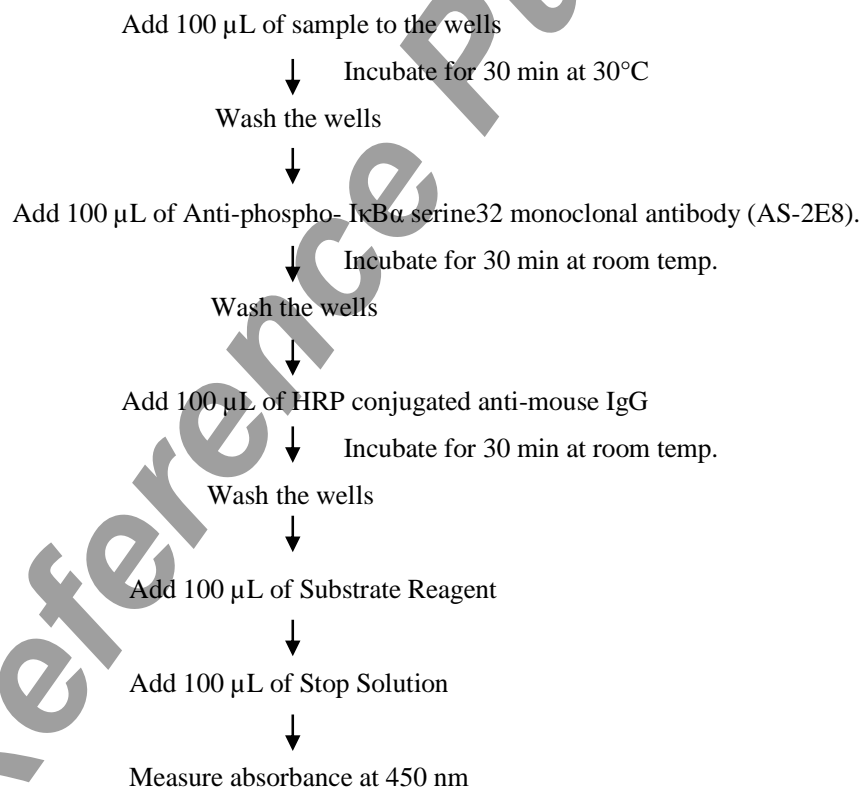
Add 100 µL of sample to the wells

Incubate for 30 min at 30°C

Wash the wells

Add 100 µL of Anti-phospho- IκBα serine32 monoclonal antibody (AS-2E8).

Incubate for 30 min at room temp.

Wash the wells

Add 100 µL of HRP conjugated anti-mouse IgG

Incubate for 30 min at room temp.

Wash the wells

Add 100 µL of Substrate Reagent

Add 100 µL of Stop Solution

Measure absorbance at 450 nm

Reference P